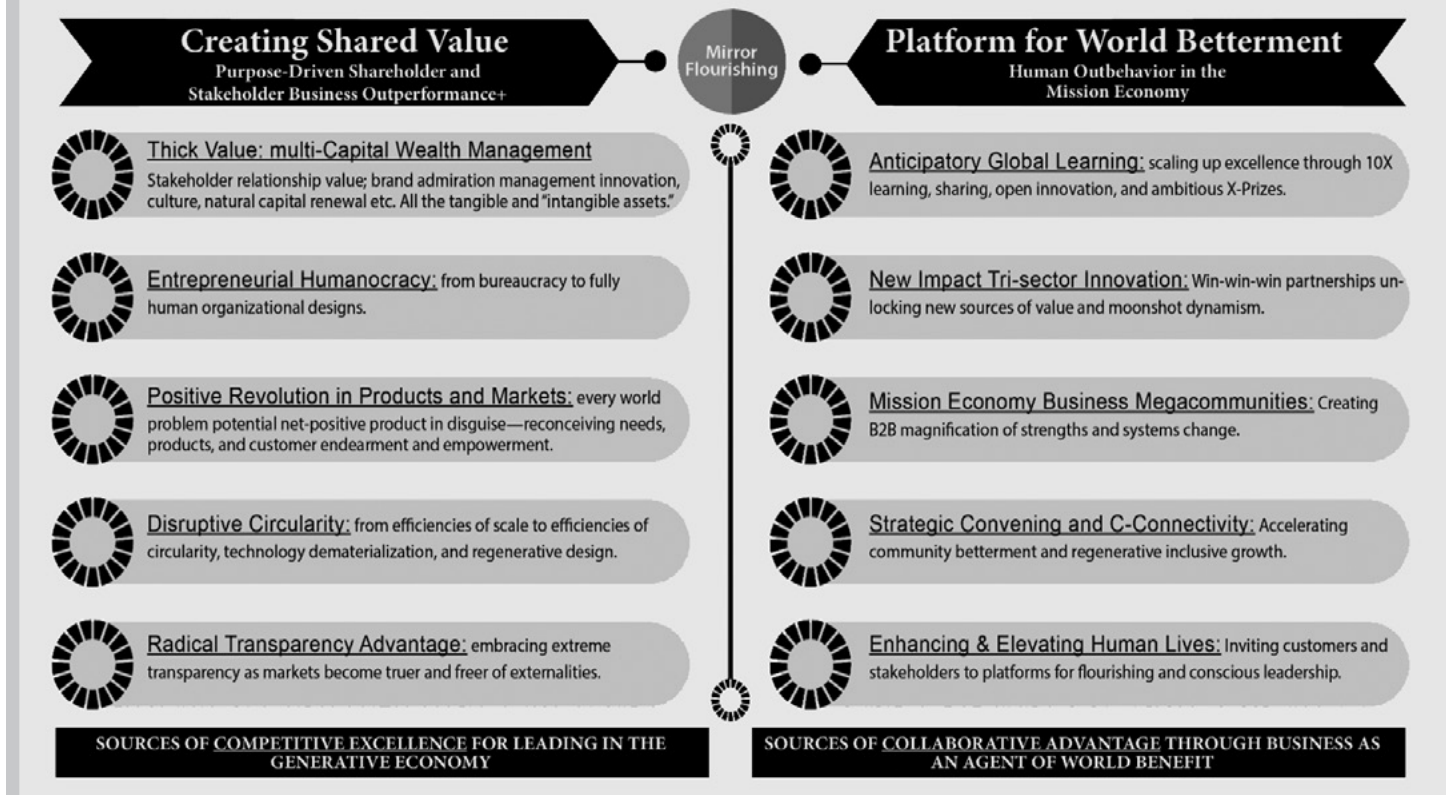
Creating Shared Value
Purpose-Driven Shareholder and Stakeholder Business Outperformance+

Mirror Flourishing

Platform for World Betterment
Human Outbehavior in the Mission Economy

Thick Value: multi-Capital Wealth Management
Stakeholder relationship value; brand admiration management innovation, culture, natural capital renewal etc. All the tangible and "intangible assets."

Entrepreneurial Humanocracy: from bureaucracy to fully human organizational designs.

Positive Revolution in Products and Markets: every world problem potential net-positive product in disguise—reconceiving needs, products, and customer endearment and empowerment.

Disruptive Circularity: from efficiencies of scale to efficiencies of circularity, technology dematerialization, and regenerative design.

Radical Transparency Advantage: embracing extreme transparency as markets become truer and freer of externalities.

Anticipatory Global Learning: scaling up excellence through 10X learning, sharing, open innovation, and ambitious X-Prizes.

New Impact Tri-sector Innovation: Win-win-win partnerships unlocking new sources of value and moonshot dynamism.

Mission Economy Business Megacommunities: Creating B2B magnification of strengths and systems change.

Strategic Convening and C-Connectivity: Accelerating community betterment and regenerative inclusive growth.

Enhancing & Elevating Human Lives: Inviting customers and stakeholders to platforms for flourishing and conscious leadership.

SOURCES OF COMPETITIVE EXCELLENCE FOR LEADING IN THE GENERATIVE ECONOMY

SOURCES OF COLLABORATIVE ADVANTAGE THROUGH BUSINESS AS AN AGENT OF WORLD BENEFIT